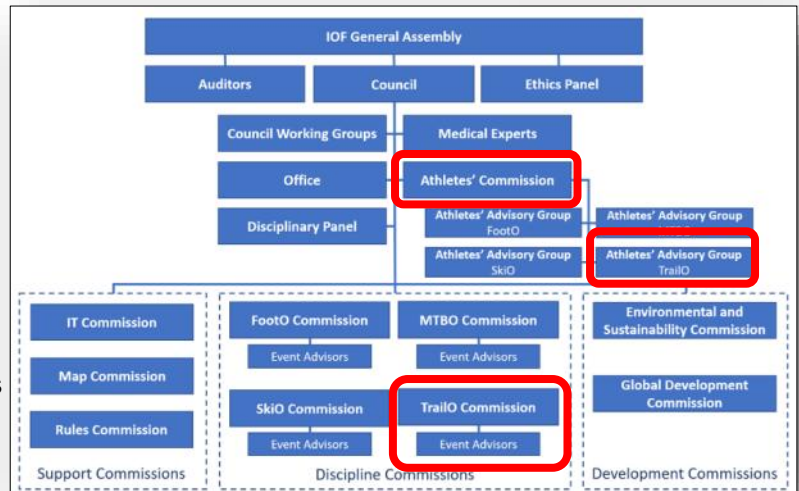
IOF General Assembly

Auditors

Council

Ethics Panel

Council Working Groups

Medical Experts

Office

Athletes' Commission

Disciplinary Panel

Athletes' Advisory Group FootO

Athletes' Advisory Group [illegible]

Athletes' Advisory Group SkiO

Athletes' Advisory Group TrailO

IT Commission

Map Commission

Rules Commission

Support Commissions

FootO Commission

Event Advisors

MTBO Commission

Event Advisors

SkiO Commission

Event Advisors

TrailO Commission

Event Advisors

Discipline Commissions

Environmental and Sustainability Commission

Global Development Commission

Development Commissions